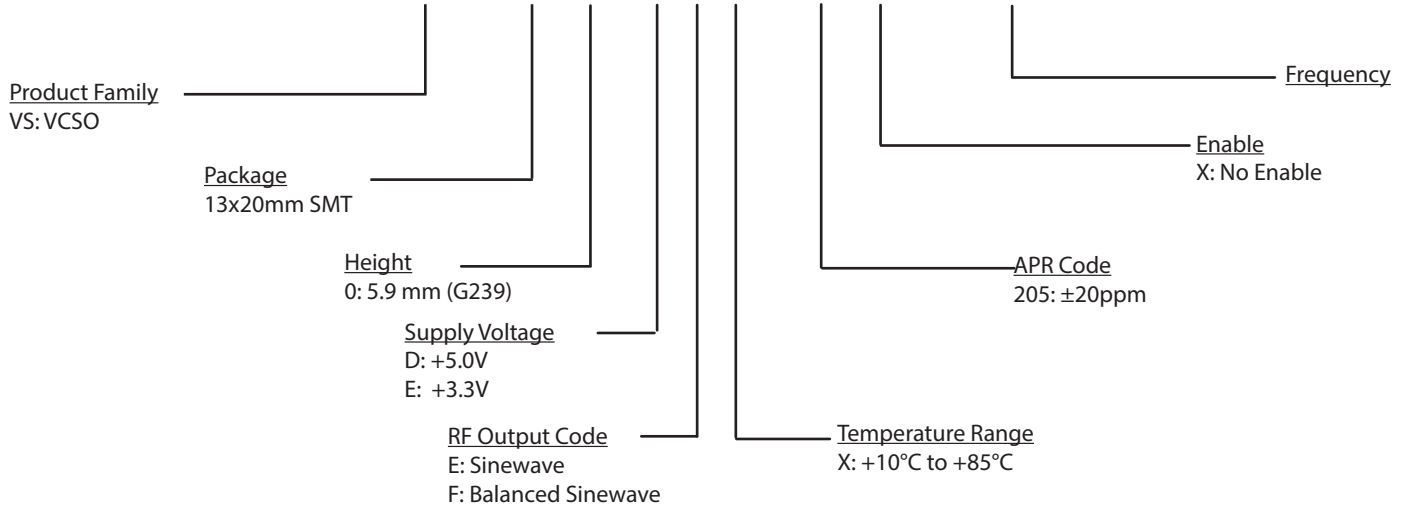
Product Family
VS: VCSO

Package
13x20mm SMT

Height
0: 5.9 mm (G239)

Supply Voltage
D: +5.0V
E: +3.3V

RF Output Code
E: Sinewave
F: Balanced Sinewave

Temperature Range
X: +10°C to +85°C

APR Code
205: ±20ppm

Enable
X: No Enable

Frequency